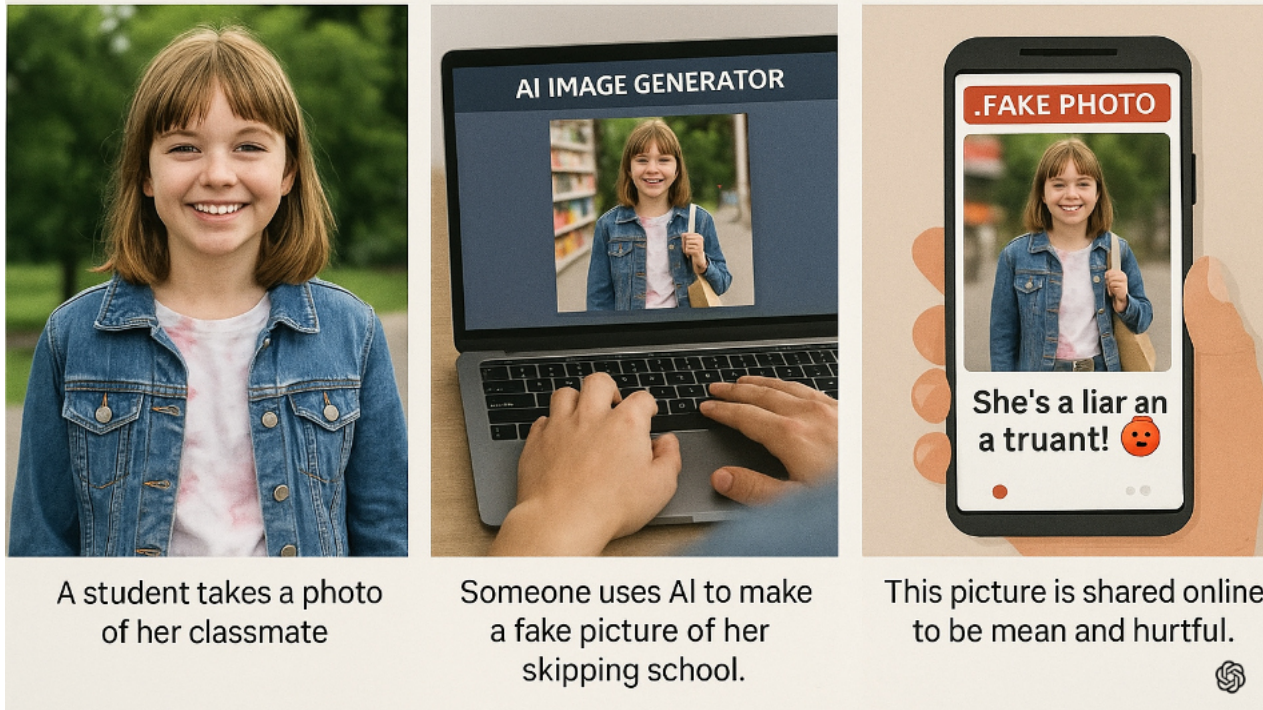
A student takes a photo of her classmate

AI IMAGE GENERATOR

Someone uses AI to make a fake picture of her skipping school.

.FAKE PHOTO

She's a liar an a truant!

This picture is shared online to be mean and hurtful.